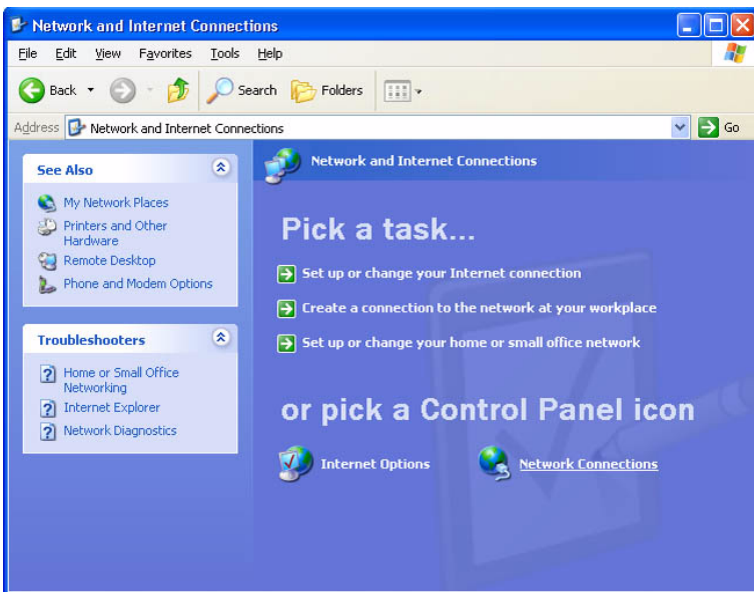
Network and Internet Connections

File Edit View Favorites Tools Help

Back Search Folders

Address Network and Internet Connections Go

See Also

My Network Places
Printers and Other Hardware
Remote Desktop
Phone and Modem Options

Troubleshooters

Home or Small Office Networking
Internet Explorer
Network Diagnostics

Network and Internet Connections

Pick a task...

Set up or change your Internet connection
Create a connection to the network at your workplace
Set up or change your home or small office network

or pick a Control Panel icon

Internet Options
Network Connections